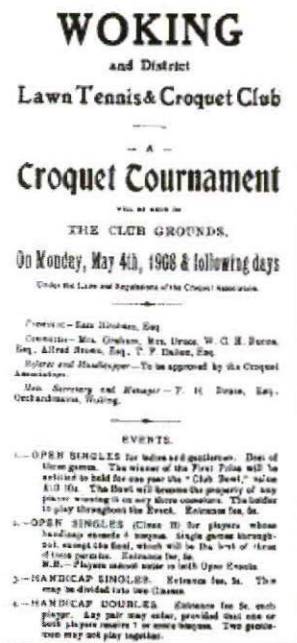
WOKING

and District

Lawn Tennis & Croquet Club

— A —

Croquet Tournament

will be held in

THE CLUB GROUNDS,

On Monday, May 4th, 1908 & following days

Under the Laws and Regulations of the Croquet Association.

President.—Sam Hitchman, Esq.

Committee.—Mrs. Graham, Mrs. Druce, W. G. H. Burns, Esq., Alfred Brown, Esq., T. F. Dalton, Esq.

Referee and Handicapper.—To be approved by the Croquet Association.

Hon. Secretary and Manager.—T. H. Druce, Esq., Orchardsmere, Woking.

EVENTS.

1.—OPEN SINGLES for ladies and gentlemen. Best of three games. The winner of the First Prize will be entitled to hold for one year the "Club Bowl," value £10 10s. The Bowl will become the property of any player winning it in any three occasions. The holder to play throughout the Event. Entrance fee, 5s.

2.—OPEN SINGLES (Class B) for players whose handicap exceeds 4 bisques. Single games throughout, except the final, which will be the best of three of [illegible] games. Entrance fee, 5s.
N.B.—Players cannot enter in both Open Events.

3.—HANDICAP SINGLES. Entrance fee, 5s. This may be divided into two Classes.

4.—HANDICAP DOUBLES. Entrance fee 5s. each player. Any pair may enter, provided that one or both players receive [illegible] bisques. Two gentlemen may not play together.